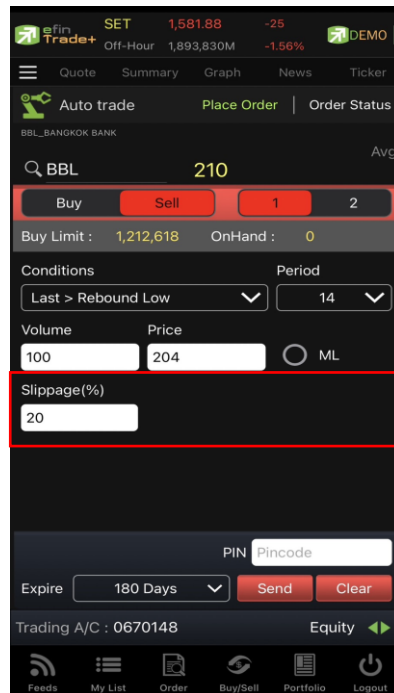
efin Trade+ SET 1,581.88 -25
Off-Hour 1,893,830M -1.56%
DEMO

Quote Summary Graph News Ticker

Auto trade Place Order | Order Status

BBL_BANGKOK BANK

BBL 210 Avg

Buy Sell 1 2

Buy Limit : 1,212,618 OnHand : 0

Conditions
Last > Rebound Low

Period
14

Volume
100

Price
204

ML

Slippage(%)
20

PIN Pincode

Expire 180 Days Send Clear

Trading A/C : 0670148 Equity

Feeds My List Order Buy/Sell Portfolio Logout